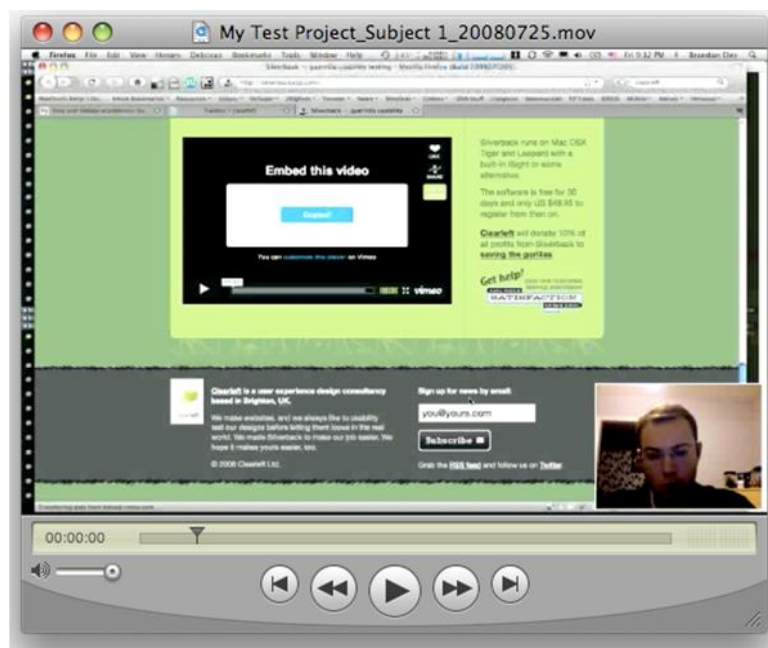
My Test Project_Subject 1_20080725.mov

Firefox File Edit View History Delicious Bookmarks Tools Window Help

Fri 9:32 PM

Silverback – guerrilla usability testing – Mozilla Firefox

Embed this video

Copied!

You can customize this player on Vimeo

vimeo

Silverback runs on Mac OSX Tiger and Leopard with a built-in iSight or some alternative.

The software is free for 30 days and only US $49.95 to register from then on.

Clearleft will donate 10% of all profits from Silverback to saving the gorillas.

Get help!

SATISFACTION

Clearleft is a user experience design consultancy based in Brighton, UK.

We make websites, and we always like to usability test our designs before letting them loose in the real world. We made Silverback to make our job easier. We hope it makes yours easier, too.

© 2008 Clearleft Ltd.

Sign up for news by email

you@yours.com

Subscribe

Grab the RSS feed and follow us on Twitter

00:00:00